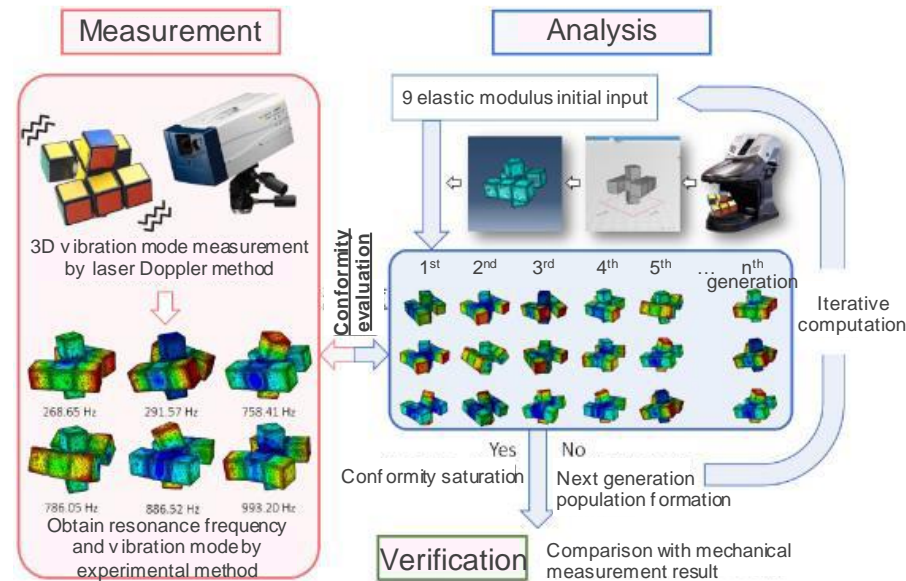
Measurement

Analysis

9 elastic modulus initial input

3D vibration mode measurement by laser Doppler method

Conformity evaluation

1st 2nd 3rd 4th 5th … nth generation

Iterative computation

268.65 Hz 291.57 Hz 758.41 Hz

786.05 Hz 886.52 Hz 993.20 Hz

Obtain resonance frequency and vibration mode by experimental method

Yes No

Conformity saturation

Next generation population formation

Verification

Comparison with mechanical measurement result